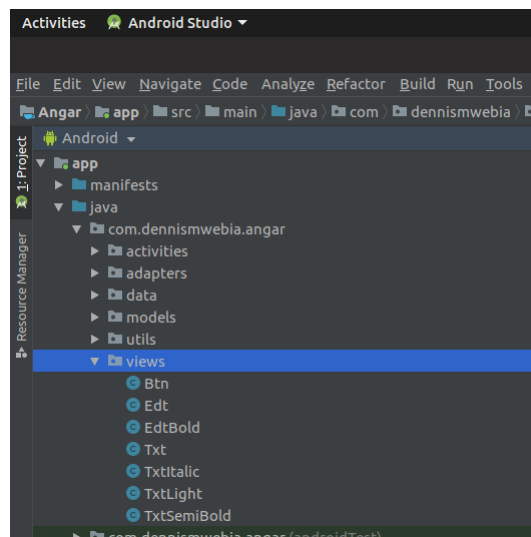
Activities Android Studio

File Edit View Navigate Code Analyze Refactor Build Run Tools

Angar 〉 app 〉 src 〉 main 〉 java 〉 com 〉 dennismwebia 〉

1: Project

Resource Manager

Android

app
manifests
java
com.dennismwebia.angar
activities
adapters
data
models
utils
views
Btn
Edt
EdtBold
Txt
TxtItalic
TxtLight
TxtSemiBold
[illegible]